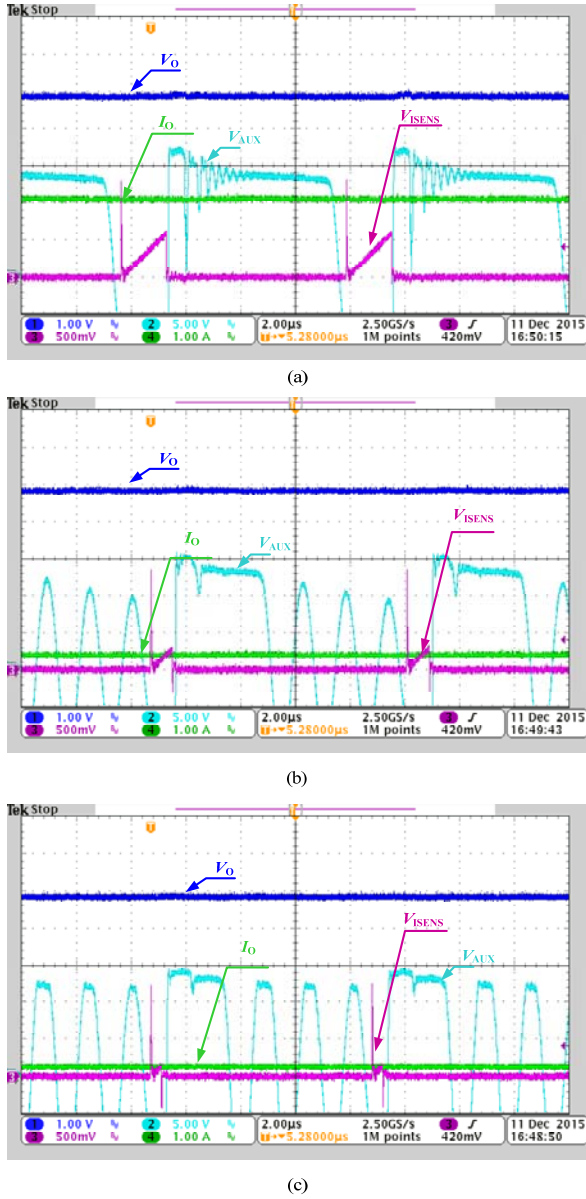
Tek Stop

$V_O$

$I_O$

$V_{AUX}$

$V_{ISENS}$

1 1.00 V 2 5.00 V 2.00µs 2.50GS/s 3 ∫ 11 Dec 2015
3 500mV 4 1.00 A ▾+5.28000µs 1M points 420mV 16:50:15

(a)

Tek Stop

$V_O$

$I_O$

$V_{AUX}$

$V_{ISENS}$

1 1.00 V 2 5.00 V 2.00µs 2.50GS/s 3 ∫ 11 Dec 2015
3 500mV 4 1.00 A ▾+5.28000µs 1M points 420mV 16:49:43

(b)

Tek Stop

$V_O$

$I_O$

$V_{ISENS}$

$V_{AUX}$

1 1.00 V 2 5.00 V 2.00µs 2.50GS/s 3 ∫ 11 Dec 2015
3 500mV 4 1.00 A ▾+5.28000µs 1M points 420mV 16:48:50

(c)